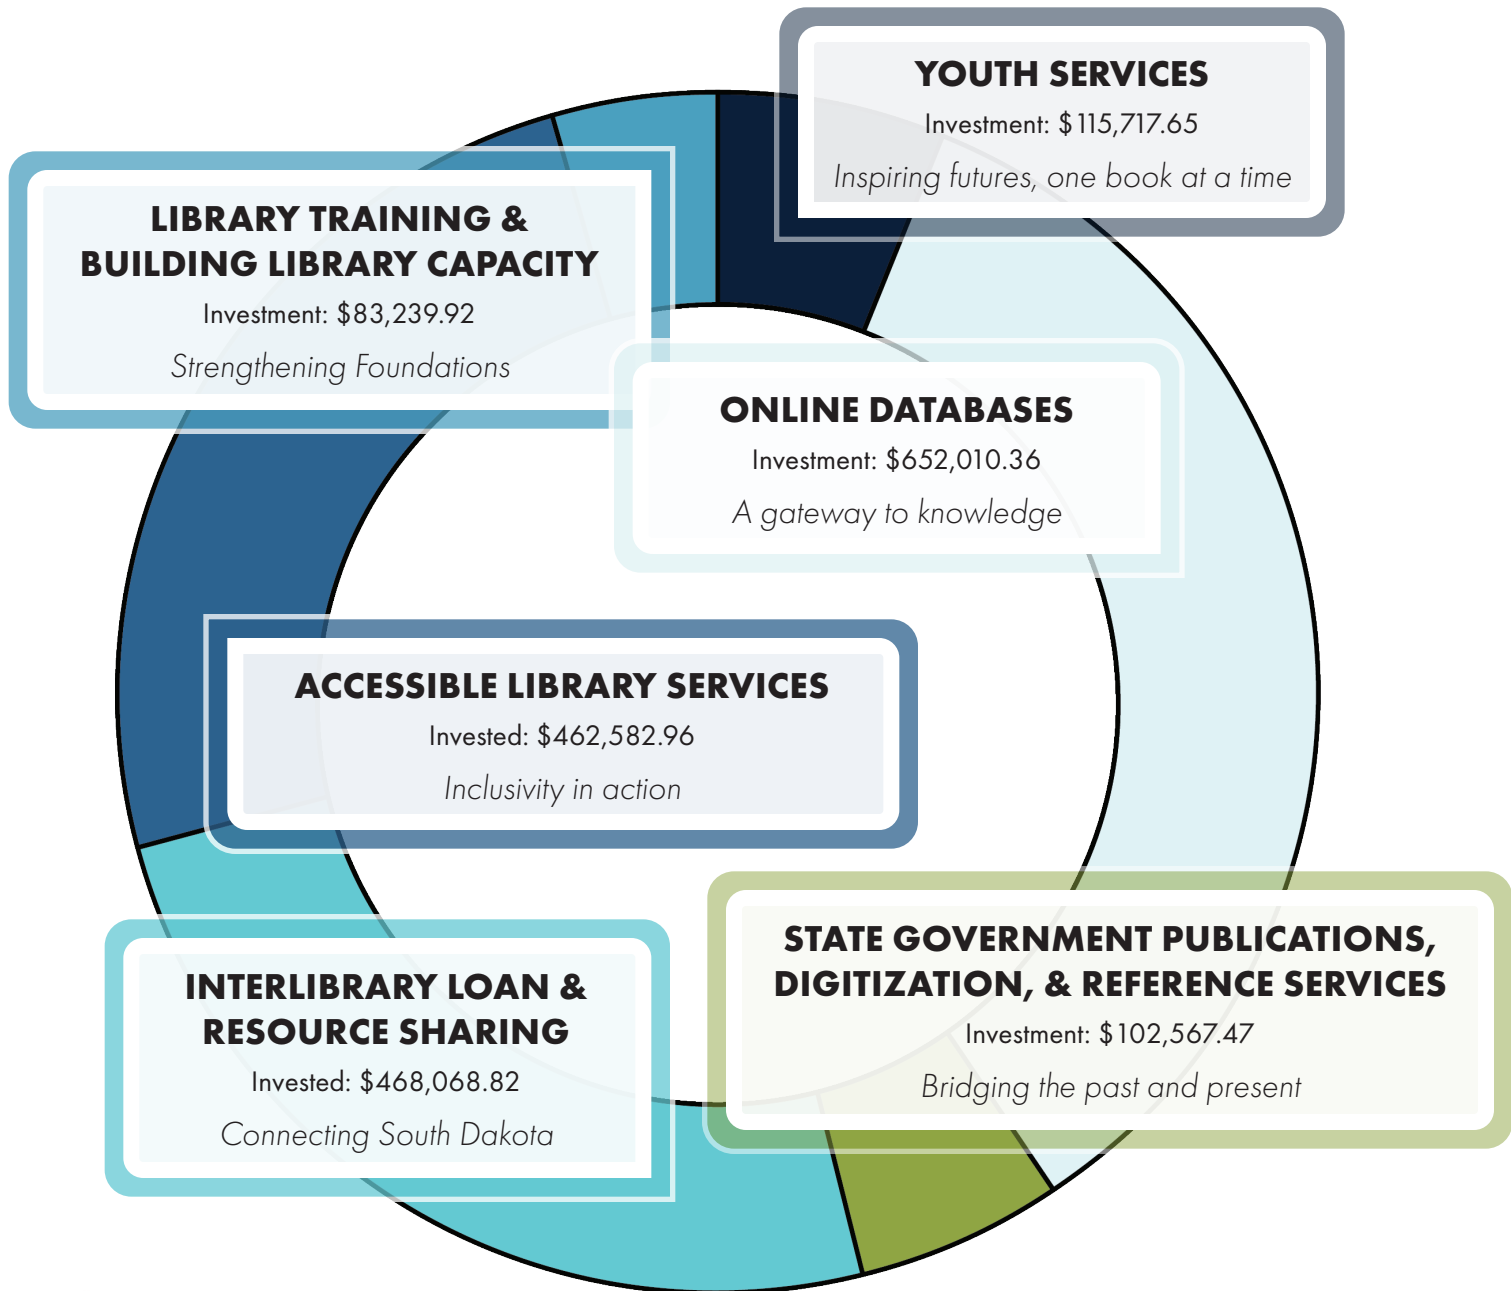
YOUTH SERVICES
Investment: $115,717.65
Inspiring futures, one book at a time

LIBRARY TRAINING & BUILDING LIBRARY CAPACITY
Investment: $83,239.92
Strengthening Foundations

ONLINE DATABASES
Investment: $652,010.36
A gateway to knowledge

ACCESSIBLE LIBRARY SERVICES
Invested: $462,582.96
Inclusivity in action

STATE GOVERNMENT PUBLICATIONS, DIGITIZATION, & REFERENCE SERVICES
Investment: $102,567.47
Bridging the past and present

INTERLIBRARY LOAN & RESOURCE SHARING
Invested: $468,068.82
Connecting South Dakota